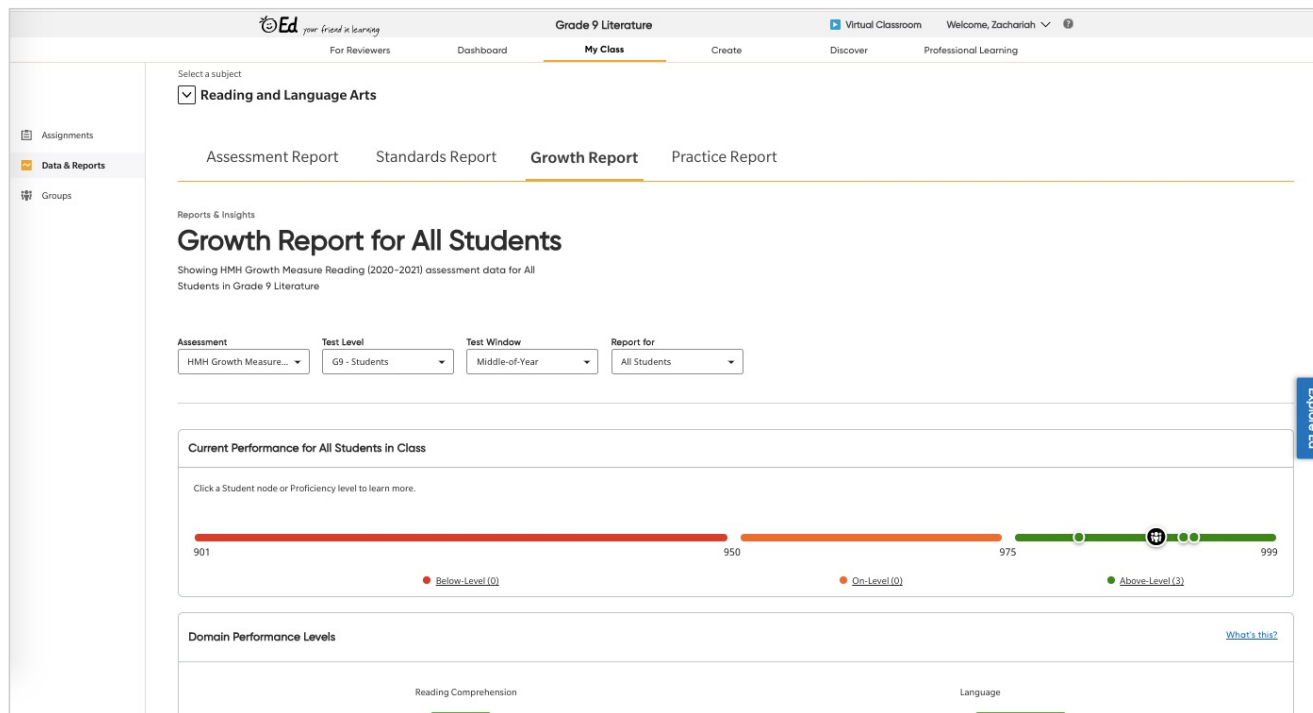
Ed your friend in learning
Grade 9 Literature
Virtual Classroom Welcome, Zachariah

For Reviewers Dashboard My Class Create Discover Professional Learning

Select a subject
Reading and Language Arts

Assignments
Data & Reports
Groups

Assessment Report Standards Report Growth Report Practice Report

Reports & Insights

Growth Report for All Students

Showing HMH Growth Measure Reading (2020-2021) assessment data for All Students in Grade 9 Literature

Assessment
HMH Growth Measure...
Test Level
G9 - Students
Test Window
Middle-of-Year
Report for
All Students

Explore Ed

Current Performance for All Students in Class

Click a Student node or Proficiency level to learn more.

901 950 975 999

Below-Level (0) On-Level (0) Above-Level (3)

Domain Performance Levels
What's this?

Reading Comprehension Language